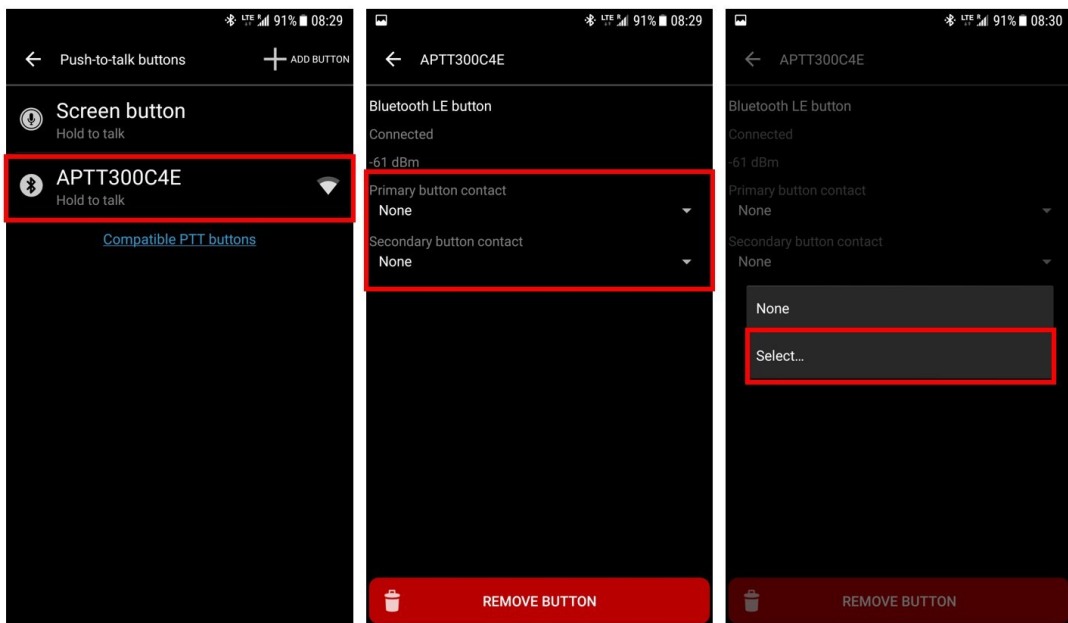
91% 08:29

Push-to-talk buttons

ADD BUTTON

Screen button
Hold to talk

APTT300C4E
Hold to talk

Compatible PTT buttons

91% 08:29

APTT300C4E

Bluetooth LE button

Connected

-61 dBm

Primary button contact
None

Secondary button contact
None

REMOVE BUTTON

91% 08:30

APTT300C4E

Bluetooth LE button

Connected

-61 dBm

Primary button contact
None

Secondary button contact
None

None

Select...

REMOVE BUTTON